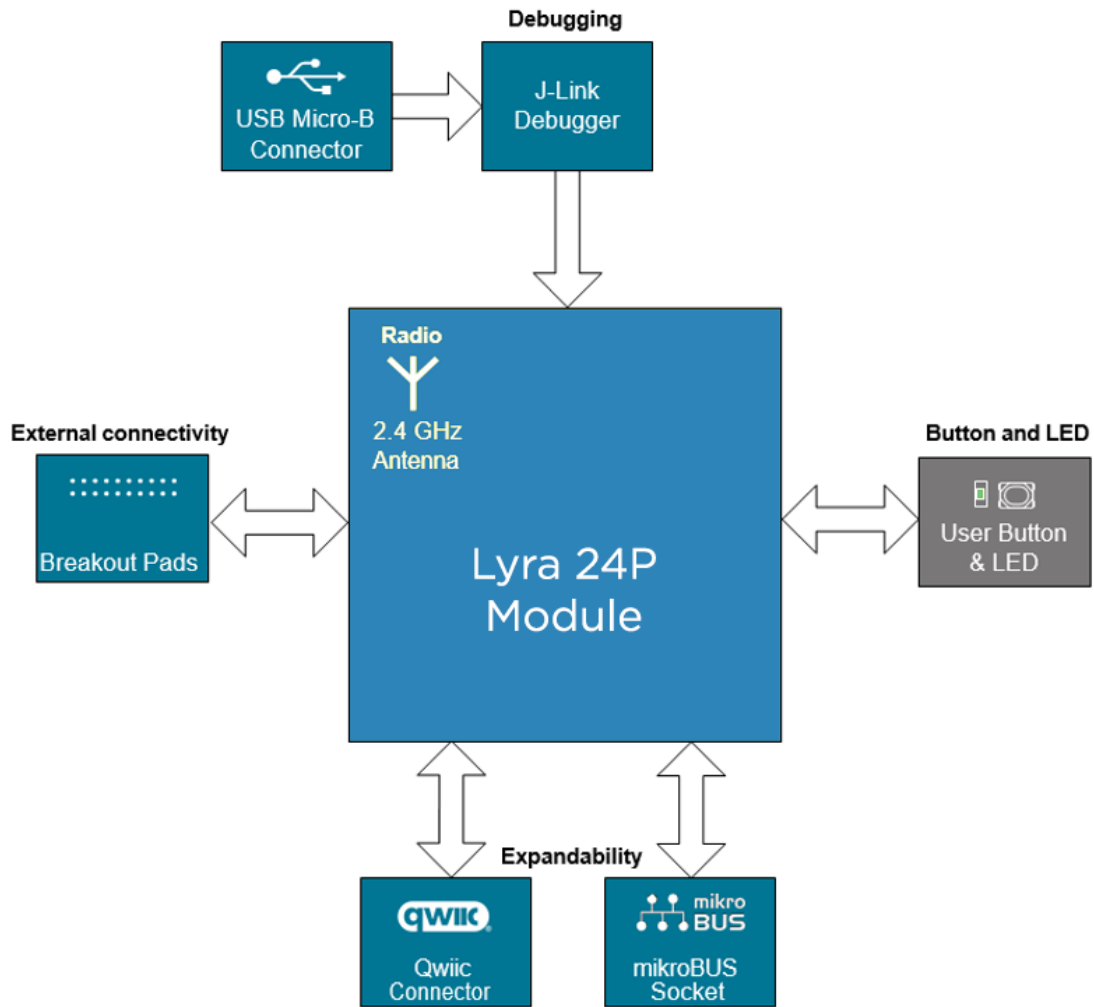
Debugging

USB Micro-B Connector

J-Link Debugger

Radio

2.4 GHz Antenna

External connectivity

Breakout Pads

Lyra 24P Module

Button and LED

User Button & LED

Expandability

qwiic

Qwiic Connector

mikro BUS

mikroBUS Socket